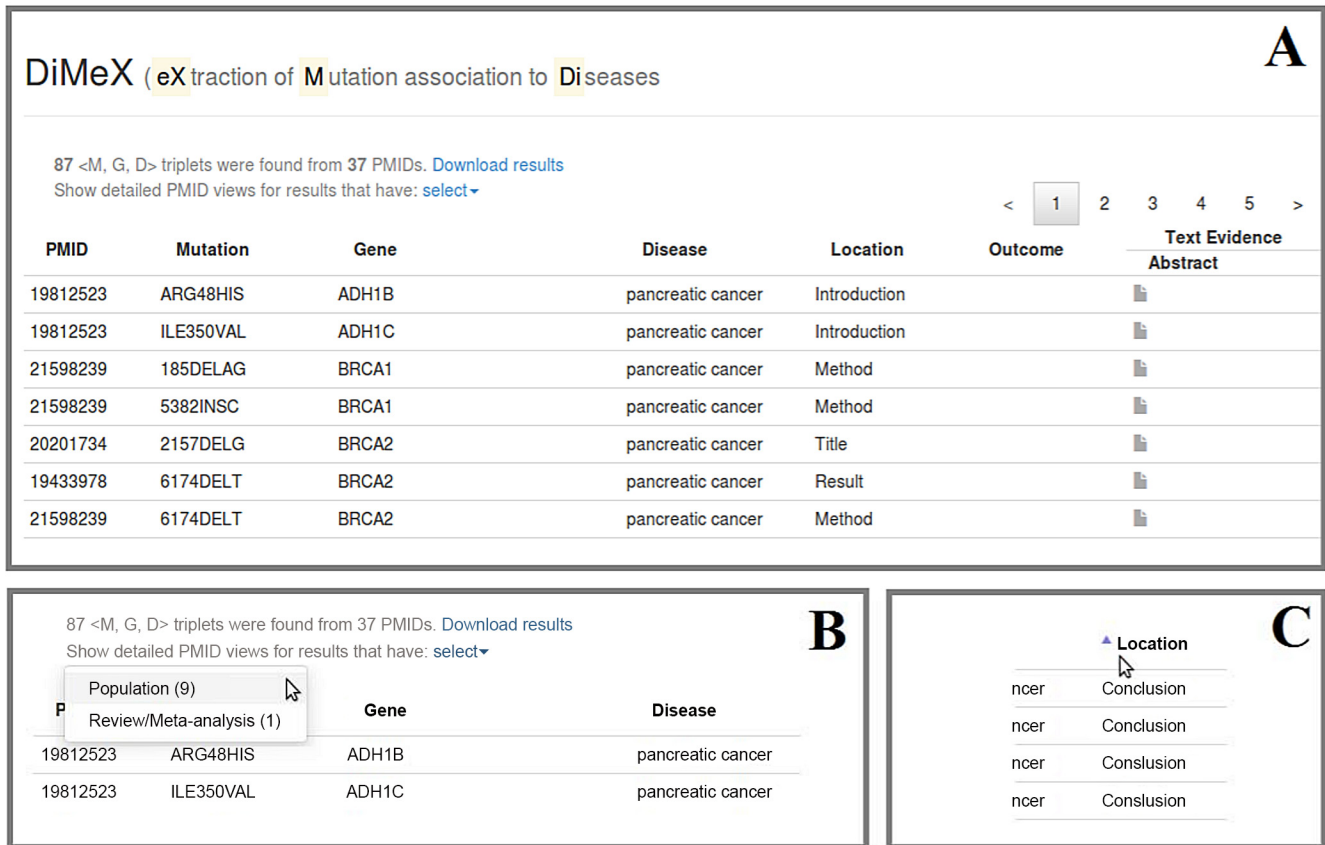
A

DiMeX ( eX traction of M utation association to Di seases

87 <M, G, D> triplets were found from 37 PMIDs. Download results
Show detailed PMID views for results that have: select

< 1 2 3 4 5 >

| PMID | Mutation | Gene | Disease | Location | Outcome | Text Evidence Abstract |
|---|---|---|---|---|---|---|
| 19812523 | ARG48HIS | ADH1B | pancreatic cancer | Introduction | | |
| 19812523 | ILE350VAL | ADH1C | pancreatic cancer | Introduction | | |
| 21598239 | 185DELAG | BRCA1 | pancreatic cancer | Method | | |
| 21598239 | 5382INSC | BRCA1 | pancreatic cancer | Method | | |
| 20201734 | 2157DELG | BRCA2 | pancreatic cancer | Title | | |
| 19433978 | 6174DELT | BRCA2 | pancreatic cancer | Result | | |
| 21598239 | 6174DELT | BRCA2 | pancreatic cancer | Method | | |

B

87 <M, G, D> triplets were found from 37 PMIDs. Download results
Show detailed PMID views for results that have: select

Population (9)
Review/Meta-analysis (1)

| P | | Gene | Disease |
|---|---|---|---|
| 19812523 | ARG48HIS | ADH1B | pancreatic cancer |
| 19812523 | ILE350VAL | ADH1C | pancreatic cancer |

C

| | Location |
|---|---|
| ncer | Conclusion |
| ncer | Conclusion |
| ncer | Conslusion |
| ncer | Conslusion |